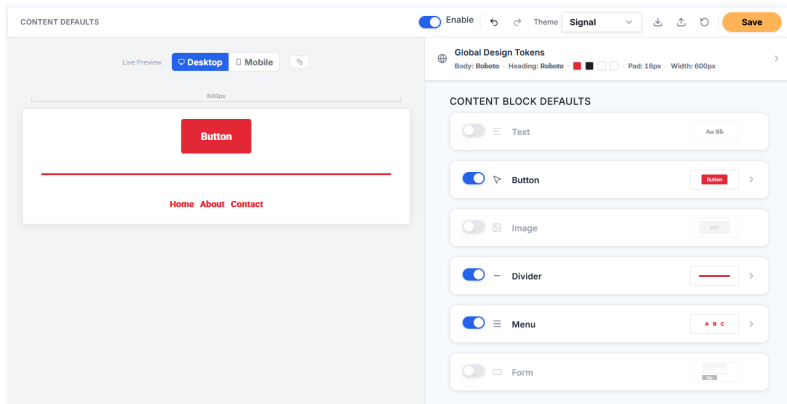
CONTENT DEFAULTS

Enable

Theme Signal

Save

Live Preview Desktop Mobile

600px

Button

Home About Contact

Global Design Tokens

Body: Roboto · Heading: Roboto · Pad: 16px · Width: 600px

CONTENT BLOCK DEFAULTS

Text Aa Bb

Button Button

Image

Divider

Menu A B C

Form